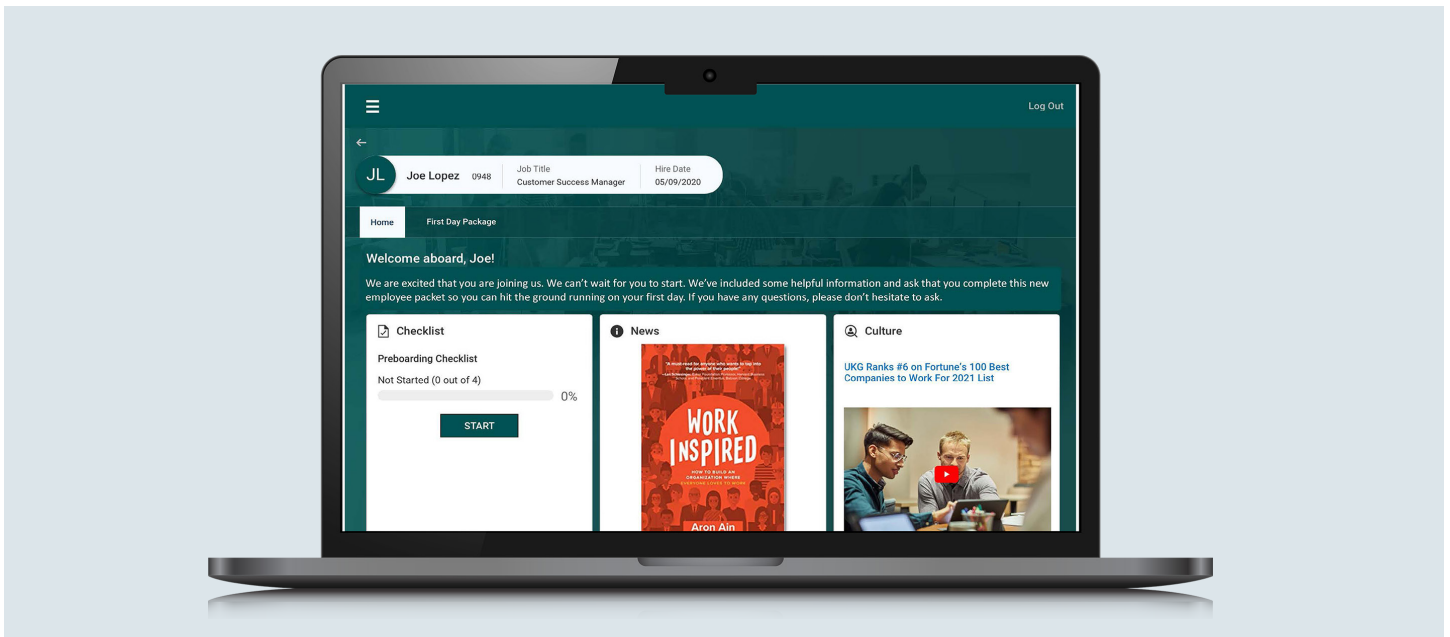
Log Out

JL Joe Lopez 0948 | Job Title Customer Success Manager | Hire Date 05/09/2020

Home First Day Package

Welcome aboard, Joe!

We are excited that you are joining us. We can't wait for you to start. We've included some helpful information and ask that you complete this new employee packet so you can hit the ground running on your first day. If you have any questions, please don't hesitate to ask.

Checklist

Preboarding Checklist

Not Started (0 out of 4)

0%

START

News

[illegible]

WORK INSPIRED

HOW TO BUILD AN ORGANIZATION WHERE EVERYONE LOVES TO WORK

Aron Ain

Culture

UKG Ranks #6 on Fortune's 100 Best Companies to Work For 2021 List